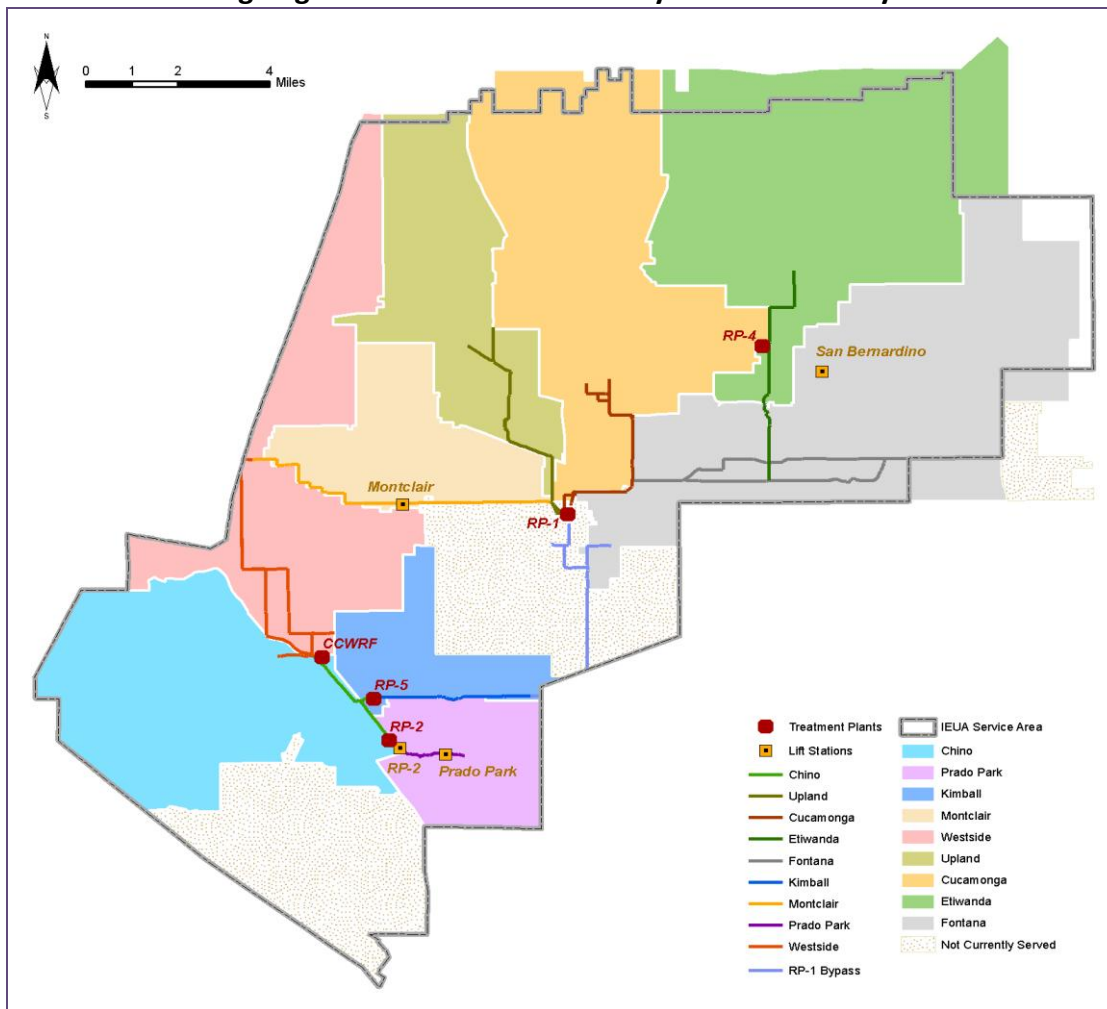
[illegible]

N
S
0 1 2 4 Miles

RP-4
San Bernardino
Montclair
RP-1
CCWRF
RP-5
RP-2
RP-2
Prado Park

Treatment Plants
Lift Stations
Chino
Upland
Cucamonga
Etiwanda
Fontana
Kimball
Montclair
Prado Park
Westside
RP-1 Bypass

IEUA Service Area
Chino
Prado Park
Kimball
Montclair
Westside
Upland
Cucamonga
Etiwanda
Fontana
Not Currently Served